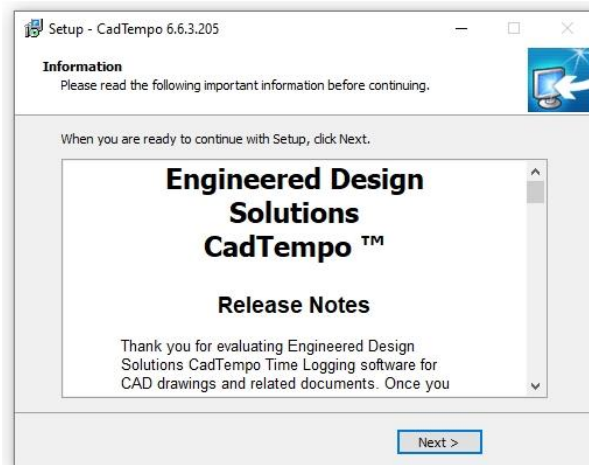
Setup - CadTempo 6.6.3.205

Information
Please read the following important information before continuing.

When you are ready to continue with Setup, click Next.

Engineered Design Solutions
CadTempo ™

Release Notes

Thank you for evaluating Engineered Design Solutions CadTempo Time Logging software for CAD drawings and related documents. Once you

Next >